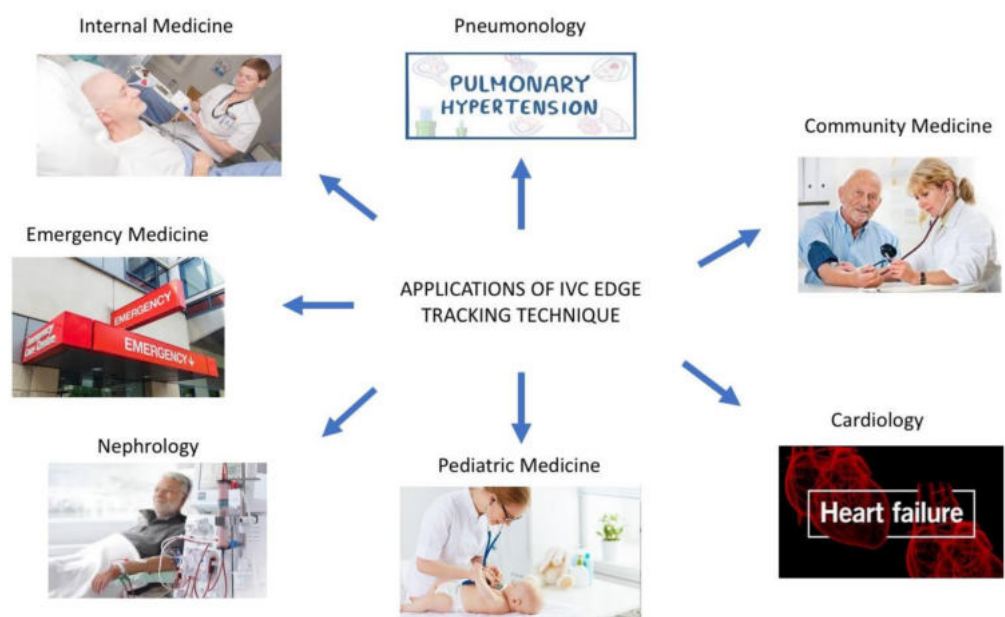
Internal Medicine

Pneumonology

PULMONARY HYPERTENSION

Community Medicine

Emergency Medicine

EMERGENCY

EMERGENCY

APPLICATIONS OF IVC EDGE TRACKING TECHNIQUE

Nephrology

Pediatric Medicine

Cardiology

Heart failure